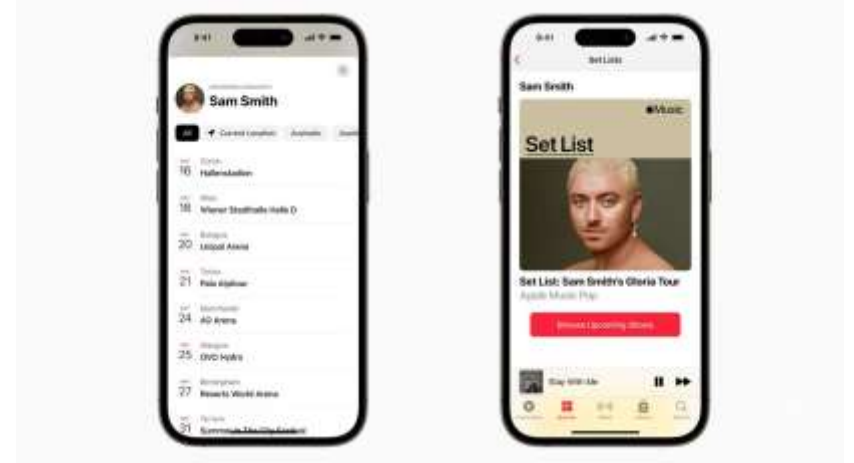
9:41

Sam Smith

All
Current Location
Available

16 Hallenstadion

18 Wiener Stadthalle Halle D

20 Unipol Arena

21 Palo Alpitour

24 AO Arena

25 OVO Hydro

27 Resorts World Arena

31 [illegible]

9:41

Set Lists

Sam Smith

Music

Set List

Set List: Sam Smith's Gloria Tour
Apple Music Pop

Browse Upcoming Shows

Stay With Me